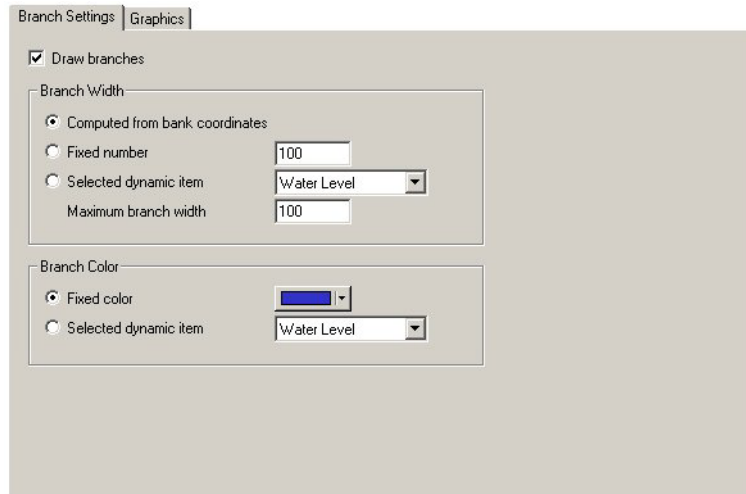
Branch Settings | Graphics

Draw branches

Branch Width

Computed from bank coordinates

Fixed number 100

Selected dynamic item Water Level

Maximum branch width 100

Branch Color

Fixed color

Selected dynamic item Water Level